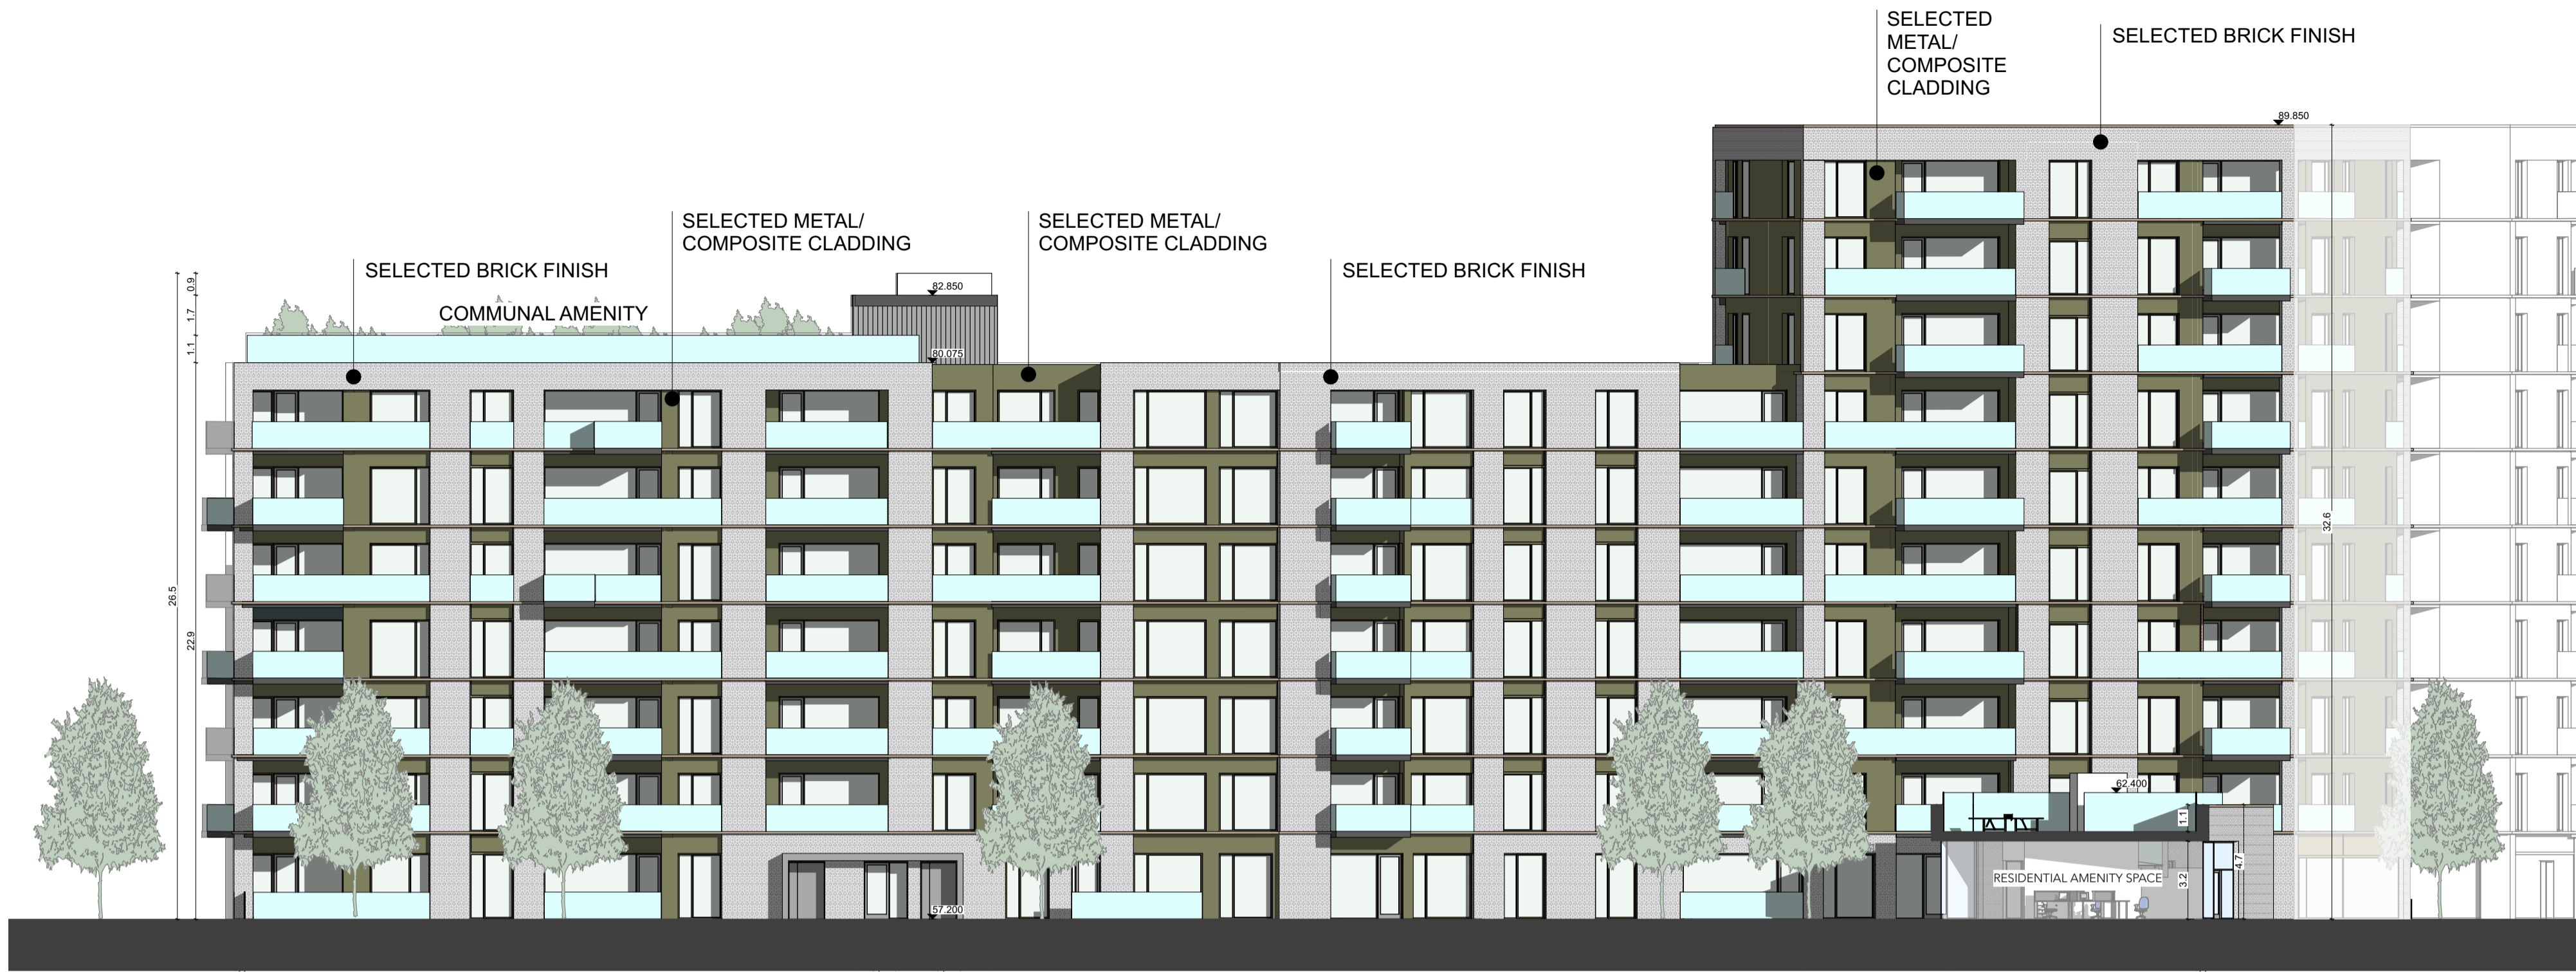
SELECTED METAL/ COMPOSITE CLADDING

SELECTED BRICK FINISH

89.850

SELECTED METAL/ COMPOSITE CLADDING

SELECTED METAL/ COMPOSITE CLADDING

SELECTED BRICK FINISH

SELECTED BRICK FINISH

COMMUNAL AMENITY

82.850

80.075

0.9

1.7

1.1

26.5

22.9

32.6

62.400

1.1

4.7

3.2

RESIDENTIAL AMENITY SPACE

57.200